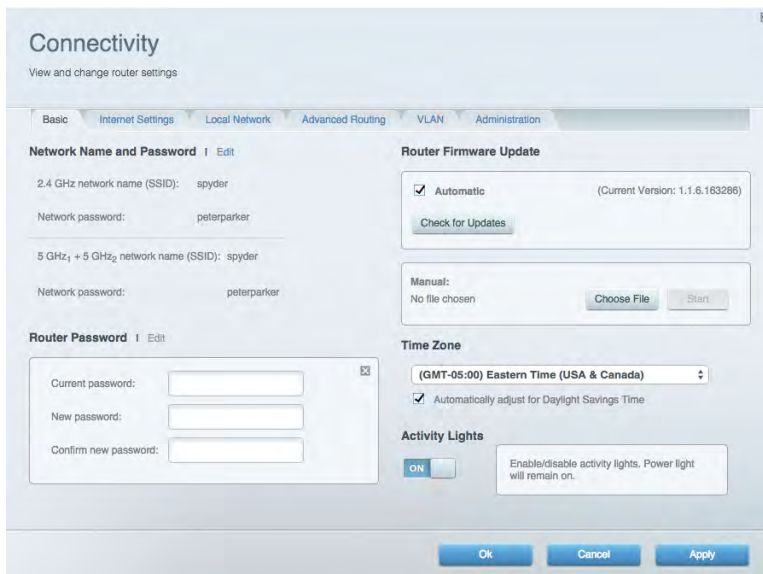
Connectivity

View and change router settings

Basic | Internet Settings | Local Network | Advanced Routing | VLAN | Administration

Network Name and Password | Edit

2.4 GHz network name (SSID): spyder

Network password: peterparker

5 GHz$_1$ + 5 GHz$_2$ network name (SSID): spyder

Network password: peterparker

Router Password | Edit

Current password:

New password:

Confirm new password:

Router Firmware Update

Automatic (Current Version: 1.1.6.163286)

Check for Updates

Manual:

No file chosen

Choose File

Start

Time Zone

(GMT-05:00) Eastern Time (USA & Canada)

Automatically adjust for Daylight Savings Time

Activity Lights

ON

Enable/disable activity lights. Power light will remain on.

Ok

Cancel

Apply